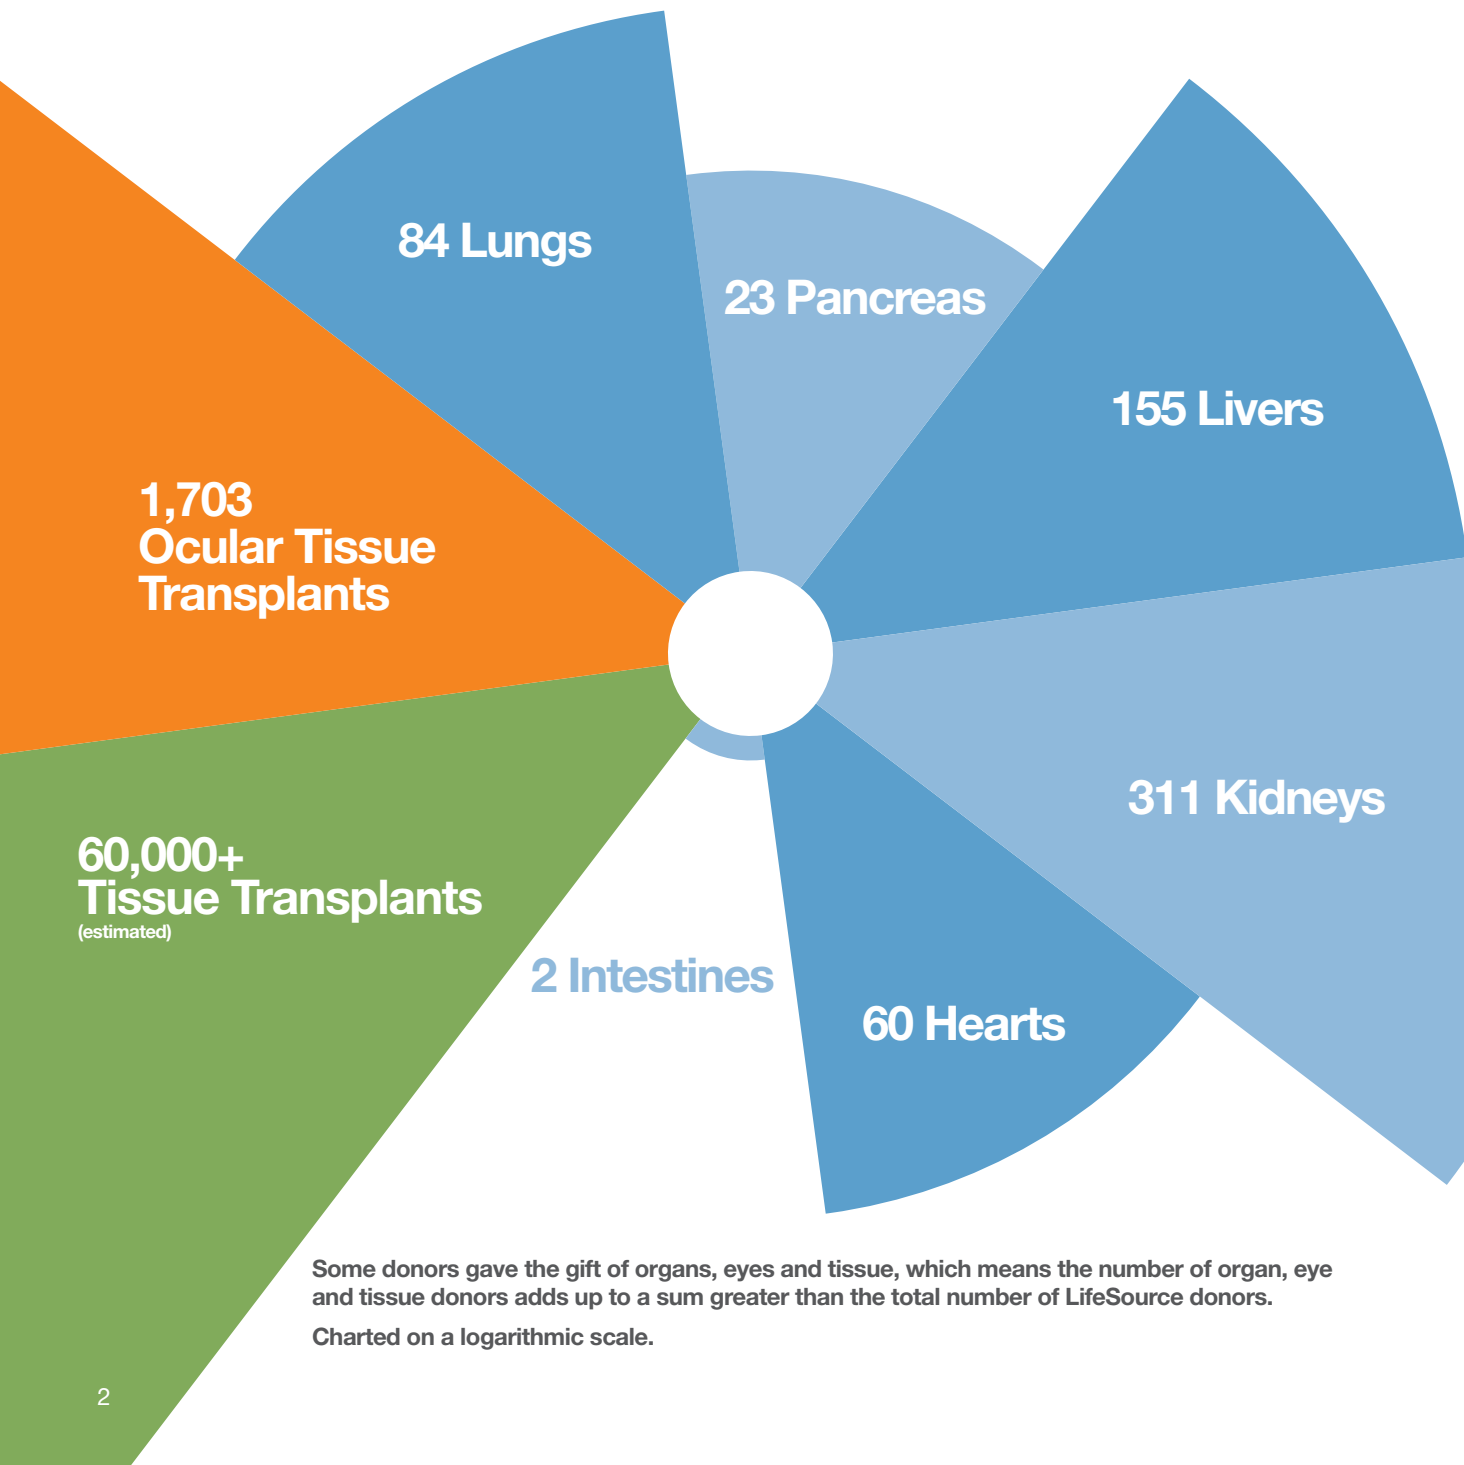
84 Lungs

23 Pancreas

155 Livers

1,703
Ocular Tissue
Transplants

311 Kidneys

60,000+
Tissue Transplants
(estimated)

2 Intestines

60 Hearts

Some donors gave the gift of organs, eyes and tissue, which means the number of organ, eye and tissue donors adds up to a sum greater than the total number of LifeSource donors.

Charted on a logarithmic scale.

2